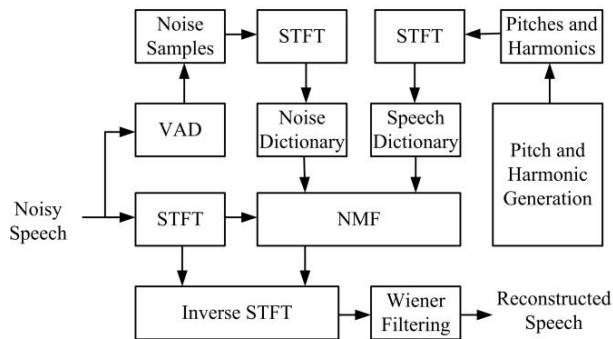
Noise Samples

STFT

STFT

Pitches and Harmonics

VAD

Noise Dictionary

Speech Dictionary

Pitch and Harmonic Generation

Noisy Speech

STFT

NMF

Inverse STFT

Wiener Filtering

Reconstructed Speech